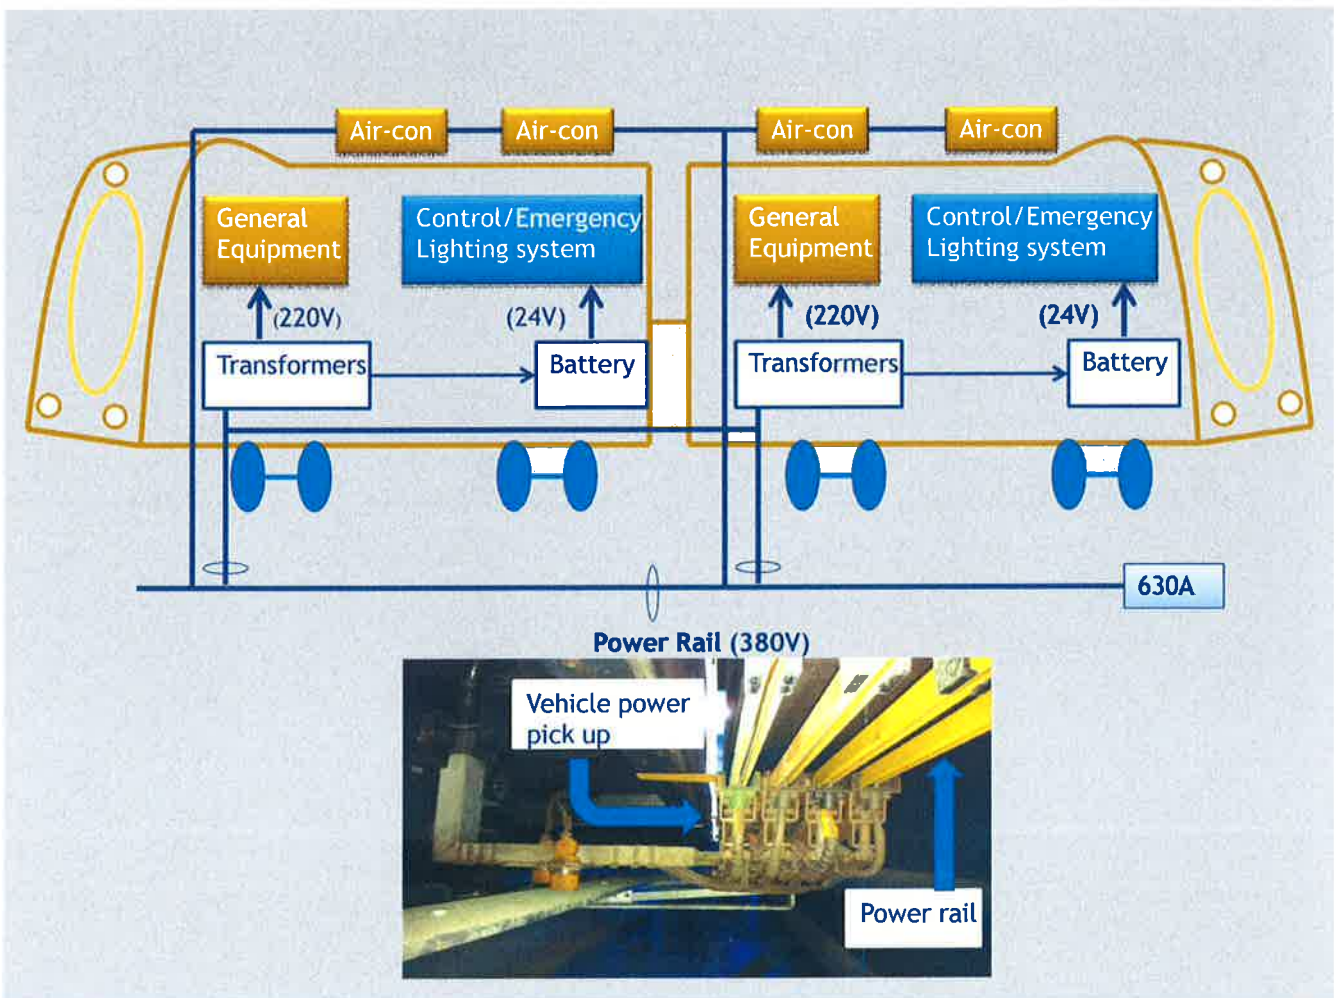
Air-con
Air-con
Air-con
Air-con

General Equipment
Control/Emergency Lighting system
(220V)
(24V)
Transformers
Battery

General Equipment
Control/Emergency Lighting system
(220V)
(24V)
Transformers
Battery

630A

Power Rail (380V)

Vehicle power pick up

Power rail